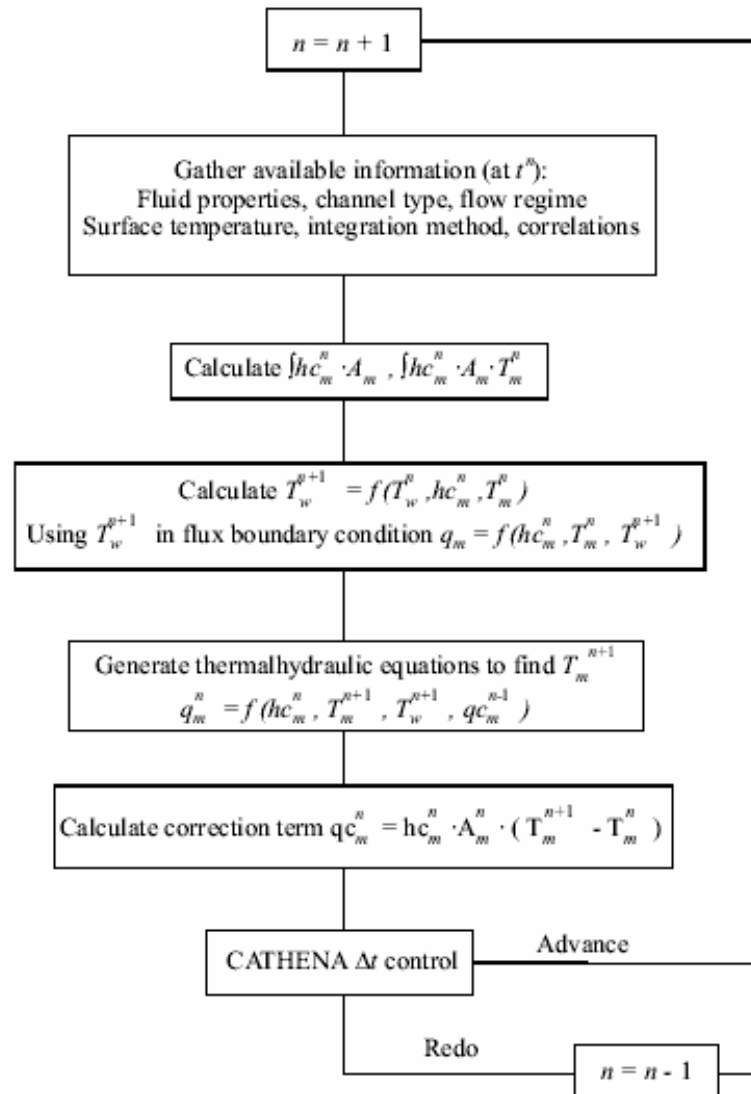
$n = n + 1$

Gather available information (at $t^n$): Fluid properties, channel type, flow regime Surface temperature, integration method, correlations

Calculate $\int hc_m^n \cdot A_m$ , $\int hc_m^n \cdot A_m \cdot T_m^n$

Calculate $T_w^{n+1} = f(T_w^n, hc_m^n, T_m^n)$
Using $T_w^{n+1}$ in flux boundary condition $q_m = f(hc_m^n, T_m^n, T_w^{n+1})$

Generate thermalhydraulic equations to find $T_m^{n+1}$
$q_m^n = f(hc_m^n, T_m^{n+1}, T_w^{n+1}, qc_m^{n-1})$

Calculate correction term $qc_m^n = hc_m^n \cdot A_m^n \cdot (T_m^{n+1} - T_m^n)$

CATHENA $\Delta t$ control

Advance

Redo

$n = n - 1$